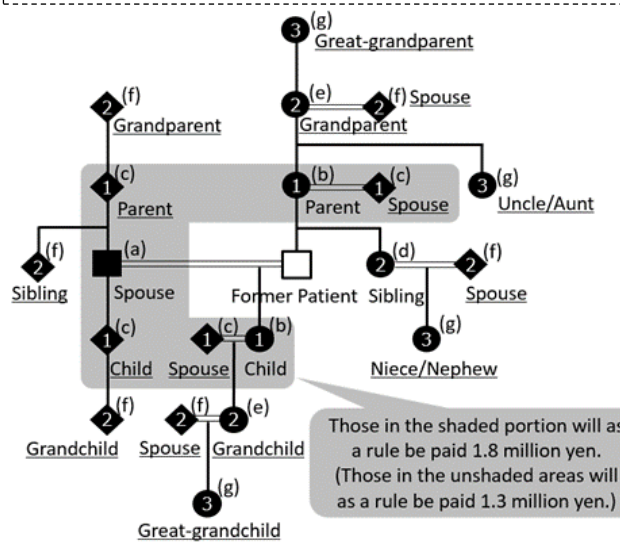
3 (g) Great-grandparent

2 (e) 2 (f) Spouse
Grandparent

2 (f) Grandparent

1 (c) Parent

1 (b) Parent 1 (c) Spouse

3 (g) Uncle/Aunt

2 (f) Sibling

(a) Spouse

Former Patient

2 (d) Sibling 2 (f) Spouse

3 (g) Niece/Nephew

1 (c) Child

1 (c) Spouse 1 (b) Child

2 (f) Grandchild

2 (f) Spouse 2 (e) Grandchild

3 (g) Great-grandchild

Those in the shaded portion will as a rule be paid 1.8 million yen. (Those in the unshaded areas will as a rule be paid 1.3 million yen.)